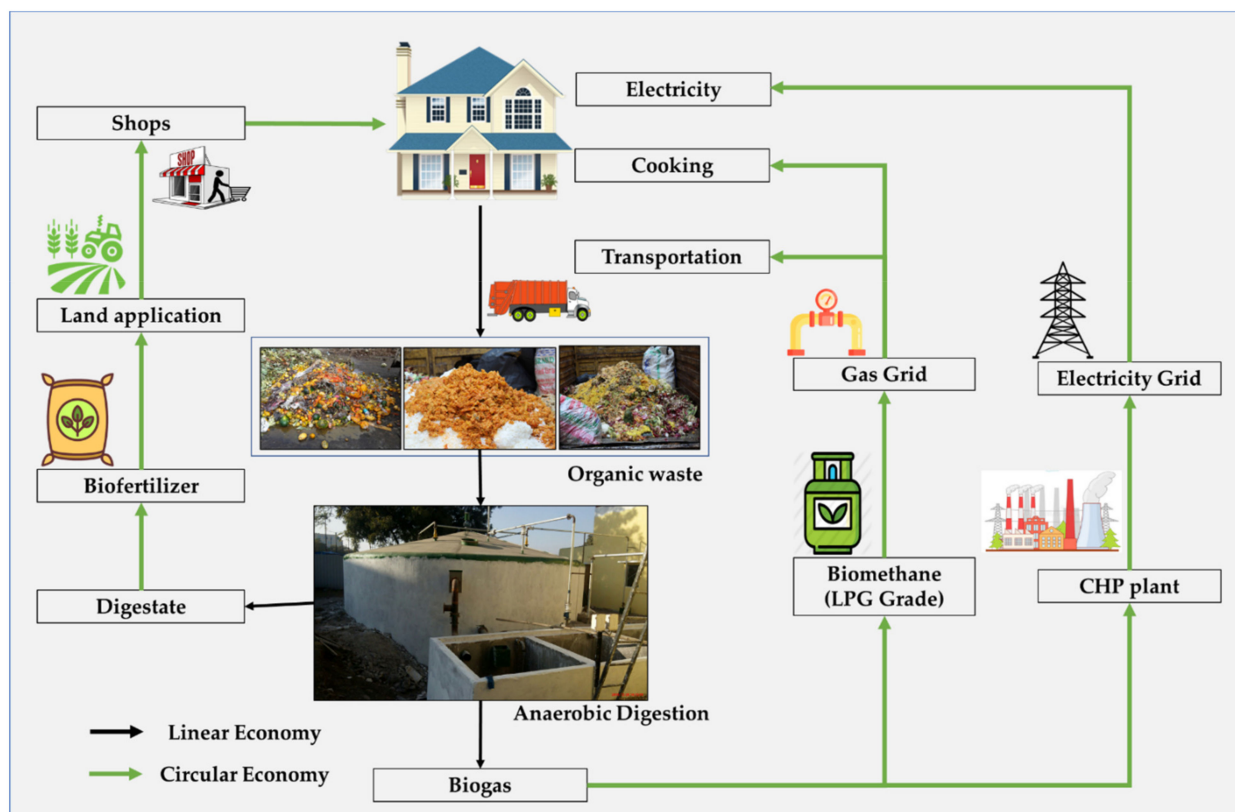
Shops

SHOP

Electricity

Cooking

Transportation

Land application

Gas Grid

Electricity Grid

Organic waste

Biofertilizer

Biomethane (LPG Grade)

CHP plant

Digestate

Anaerobic Digestion

Linear Economy

Circular Economy

Biogas